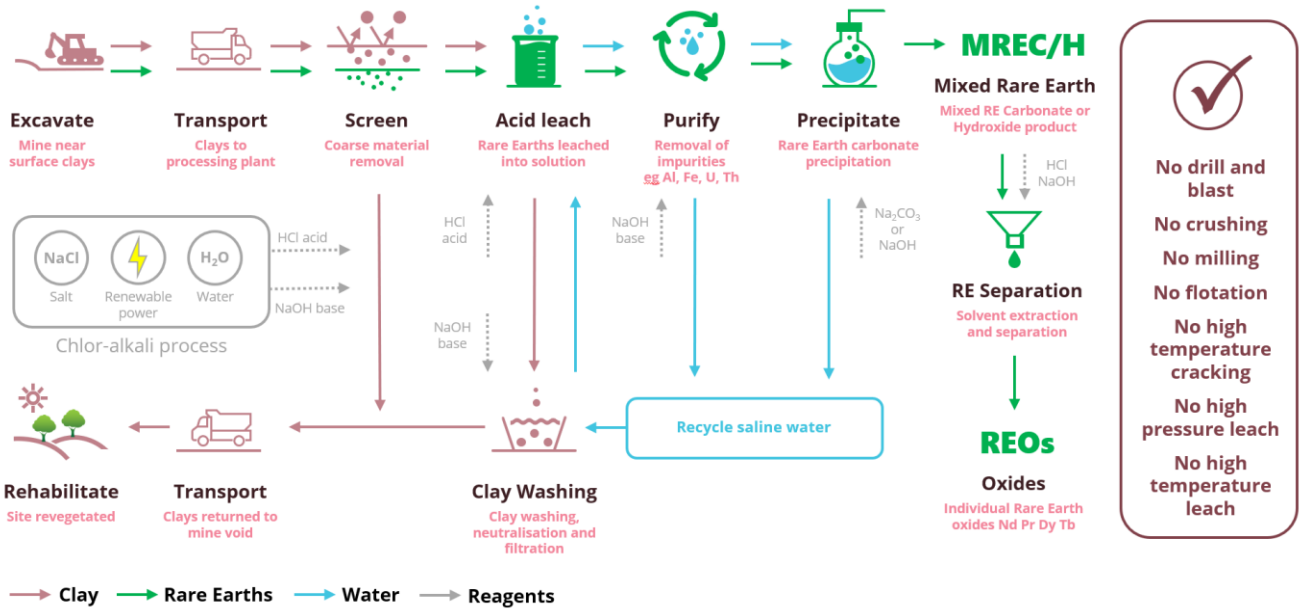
MREC/H
Mixed Rare Earth
Mixed RE Carbonate or Hydroxide product

Excavate
Mine near surface clays

Transport
Clays to processing plant

Screen
Coarse material removal

Acid leach
Rare Earths leached into solution

Purify
Removal of impurities eg Al, Fe, U, Th

Precipitate
Rare Earth carbonate precipitation

NaCl
Salt
Renewable power
$H_2O$
Water
Chlor-alkali process

HCl acid
NaOH base

HCl acid

NaOH base

NaOH base

$Na_2CO_3$ or NaOH

HCl
NaOH

RE Separation
Solvent extraction and separation

REOs
Oxides
Individual Rare Earth oxides Nd Pr Dy Tb

Recycle saline water

Rehabilitate
Site revegetated

Transport
Clays returned to mine void

Clay Washing
Clay washing, neutralisation and filtration

No drill and blast
No crushing
No milling
No flotation
No high temperature cracking
No high pressure leach
No high temperature leach

Clay
Rare Earths
Water
Reagents